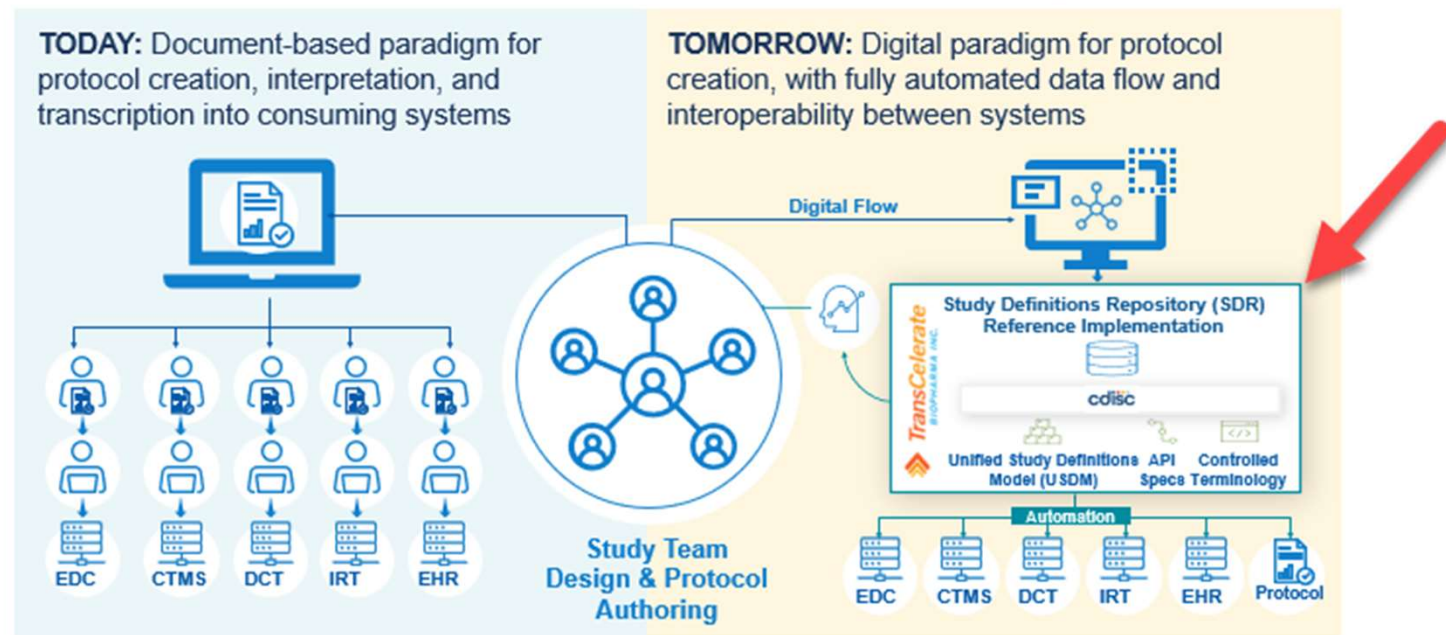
TODAY: Document-based paradigm for protocol creation, interpretation, and transcription into consuming systems

TOMORROW: Digital paradigm for protocol creation, with fully automated data flow and interoperability between systems

Digital Flow

Study Definitions Repository (SDR) Reference Implementation

TransCelerate BIOPHARMA INC.

cdisc

Unified Study Definitions Model (USDM)

API Specs

Controlled Terminology

Automation

EDC CTMS DCT IRT EHR

Study Team Design & Protocol Authoring

EDC CTMS DCT IRT EHR Protocol